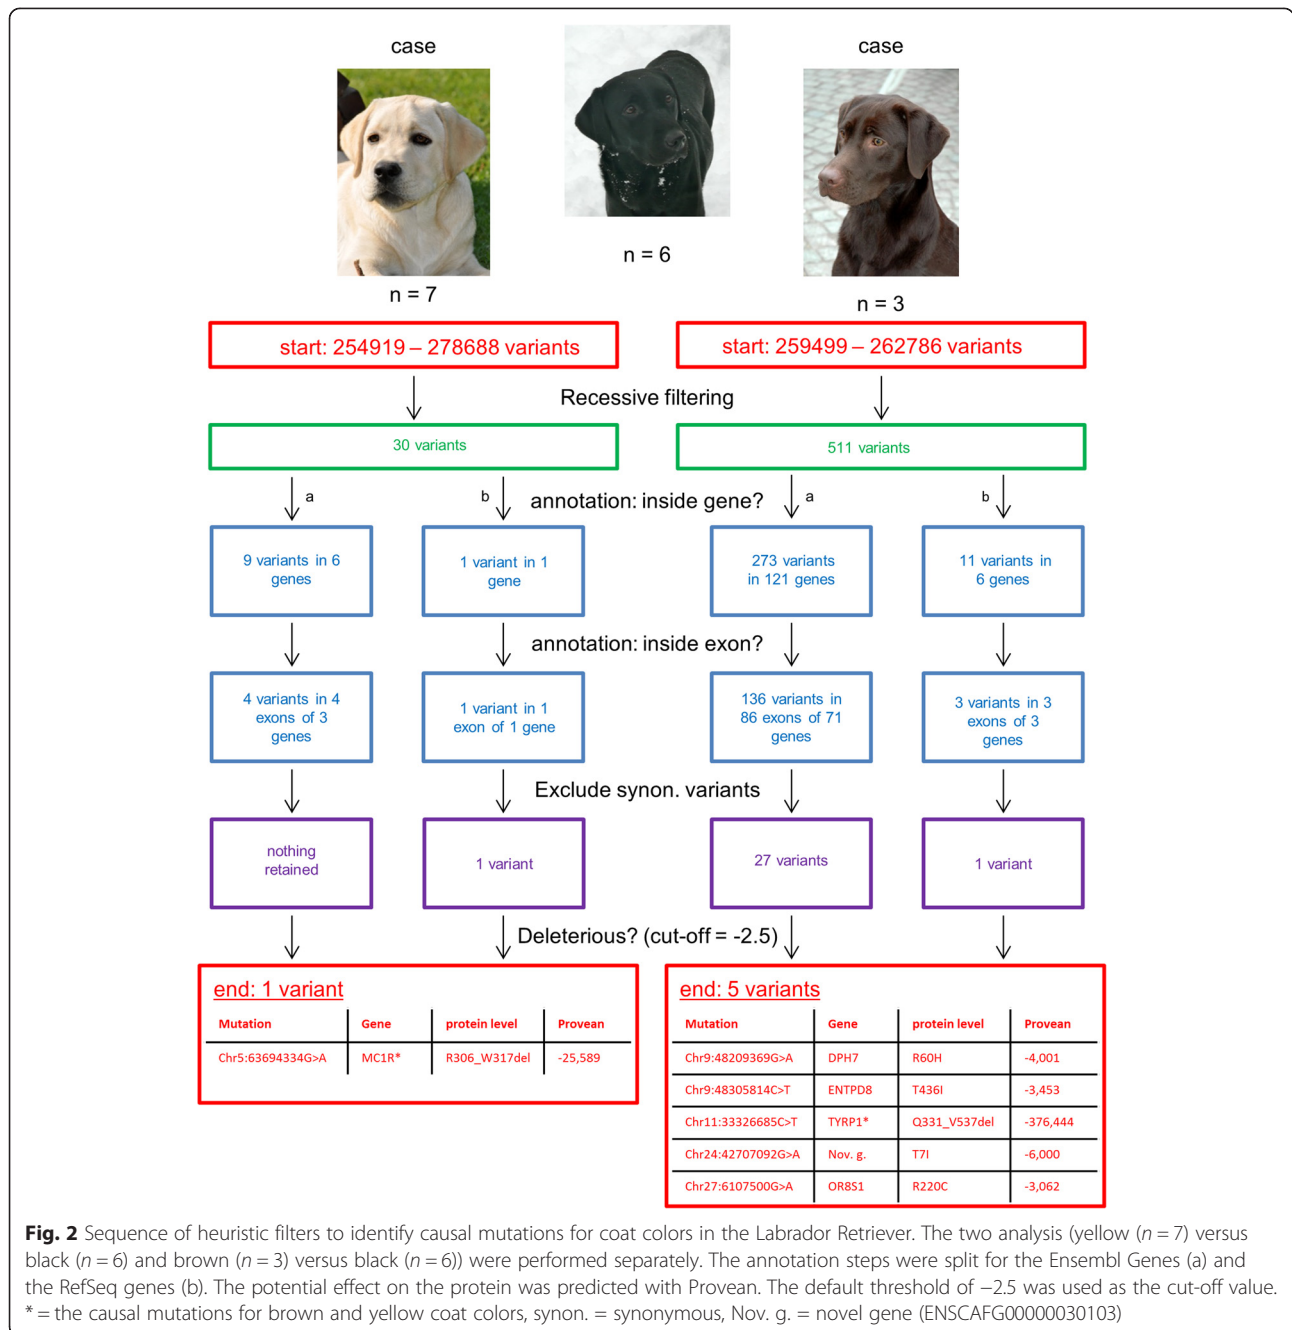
case

n = 6

case

n = 7

n = 3

start: 254919 – 278688 variants

start: 259499 – 262786 variants

Recessive filtering

30 variants

511 variants

a

b

annotation: inside gene?

a

b

9 variants in 6 genes

1 variant in 1 gene

273 variants in 121 genes

11 variants in 6 genes

annotation: inside exon?

4 variants in 4 exons of 3 genes

1 variant in 1 exon of 1 gene

136 variants in 86 exons of 71 genes

3 variants in 3 exons of 3 genes

Exclude synon. variants

nothing retained

1 variant

27 variants

1 variant

Deleterious? (cut-off = -2.5)

end: 1 variant

| Mutation | Gene | protein level | Provean |
|---|---|---|---|
| Chr5:63694334G>A | MC1R* | R306_W317del | -25,589 |

end: 5 variants

| Mutation | Gene | protein level | Provean |
|---|---|---|---|
| Chr9:48209369G>A | DPH7 | R60H | -4,001 |
| Chr9:48305814C>T | ENTPD8 | T436I | -3,453 |
| Chr11:33326685C>T | TYRP1* | Q331_V537del | -376,444 |
| Chr24:42707092G>A | Nov. g. | T7I | -6,000 |
| Chr27:6107500G>A | OR8S1 | R220C | -3,062 |

**Fig. 2** Sequence of heuristic filters to identify causal mutations for coat colors in the Labrador Retriever. The two analysis (yellow ($n = 7$) versus black ($n = 6$) and brown ($n = 3$) versus black ($n = 6$)) were performed separately. The annotation steps were split for the Ensembl Genes (a) and the RefSeq genes (b). The potential effect on the protein was predicted with Provean. The default threshold of −2.5 was used as the cut-off value. * = the causal mutations for brown and yellow coat colors, synon. = synonymous, Nov. g. = novel gene (ENSCAFG00000030103)